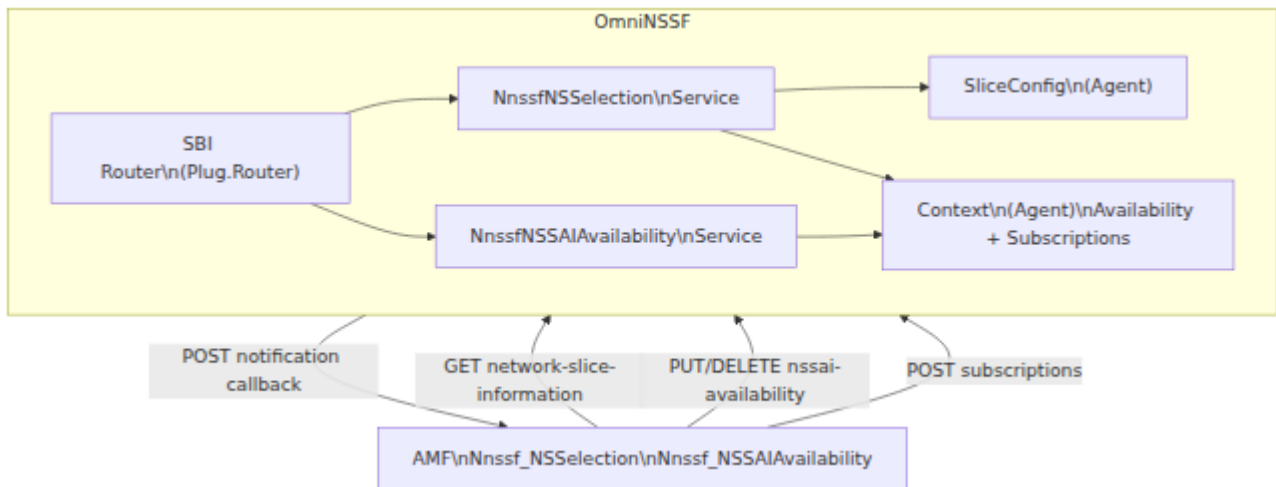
OmniNSSF

SBI Router\n(Plug.Router)

NnssfNSSelection\nService

SliceConfig\n(Agent)

Context\n(Agent)\nAvailability + Subscriptions

NnssfNSSAIAvailability\nService

POST notification callback

GET network-slice-information

PUT/DELETE nssai-availability

POST subscriptions

AMF\nNnssf_NSSelection\nNnssf_NSSAIAvailability